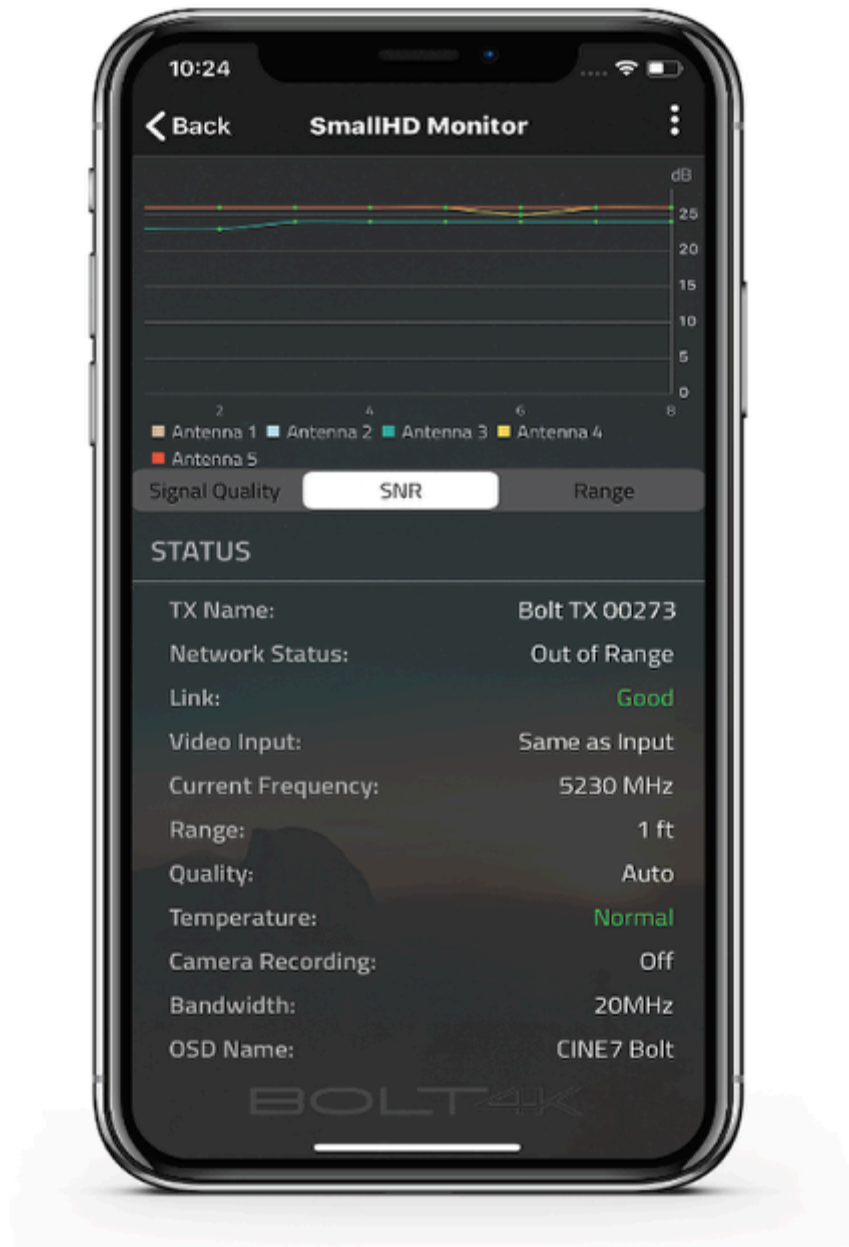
10:24

Back SmallHD Monitor

dB
25
20
15
10
5
0
2 4 6 8

Antenna 1 Antenna 2 Antenna 3 Antenna 4
Antenna 5

Signal Quality SNR Range

STATUS

| | |
|---|---|
| TX Name: | Bolt TX 00273 |
| Network Status: | Out of Range |
| Link: | Good |
| Video Input: | Same as Input |
| Current Frequency: | 5230 MHz |
| Range: | 1 ft |
| Quality: | Auto |
| Temperature: | Normal |
| Camera Recording: | Off |
| Bandwidth: | 20MHz |
| OSD Name: | CINE7 Bolt |

BOLT4K